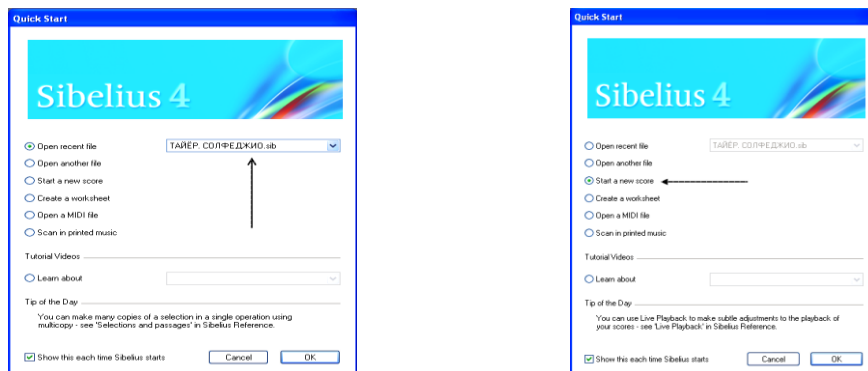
Quick Start

Sibelius 4

Open recent file
ТАЙЁР. СОЛФЕДЖИО.sib
Open another file
Start a new score
Create a worksheet
Open a MIDI file
Scan in printed music

Tutorial Videos

Learn about

Tip of the Day

You can make many copies of a selection in a single operation using multicopy - see 'Selections and passages' in Sibelius Reference.

Show this each time Sibelius starts
Cancel
OK

Quick Start

Sibelius 4

Open recent file
ТАЙЁР. СОЛФЕДЖИО.sib
Open another file
Start a new score
Create a worksheet
Open a MIDI file
Scan in printed music

Tutorial Videos

Learn about

Tip of the Day

You can use Live Playback to make subtle adjustments to the playback of your scores - see 'Live Playback' in Sibelius Reference.

Show this each time Sibelius starts
Cancel
OK